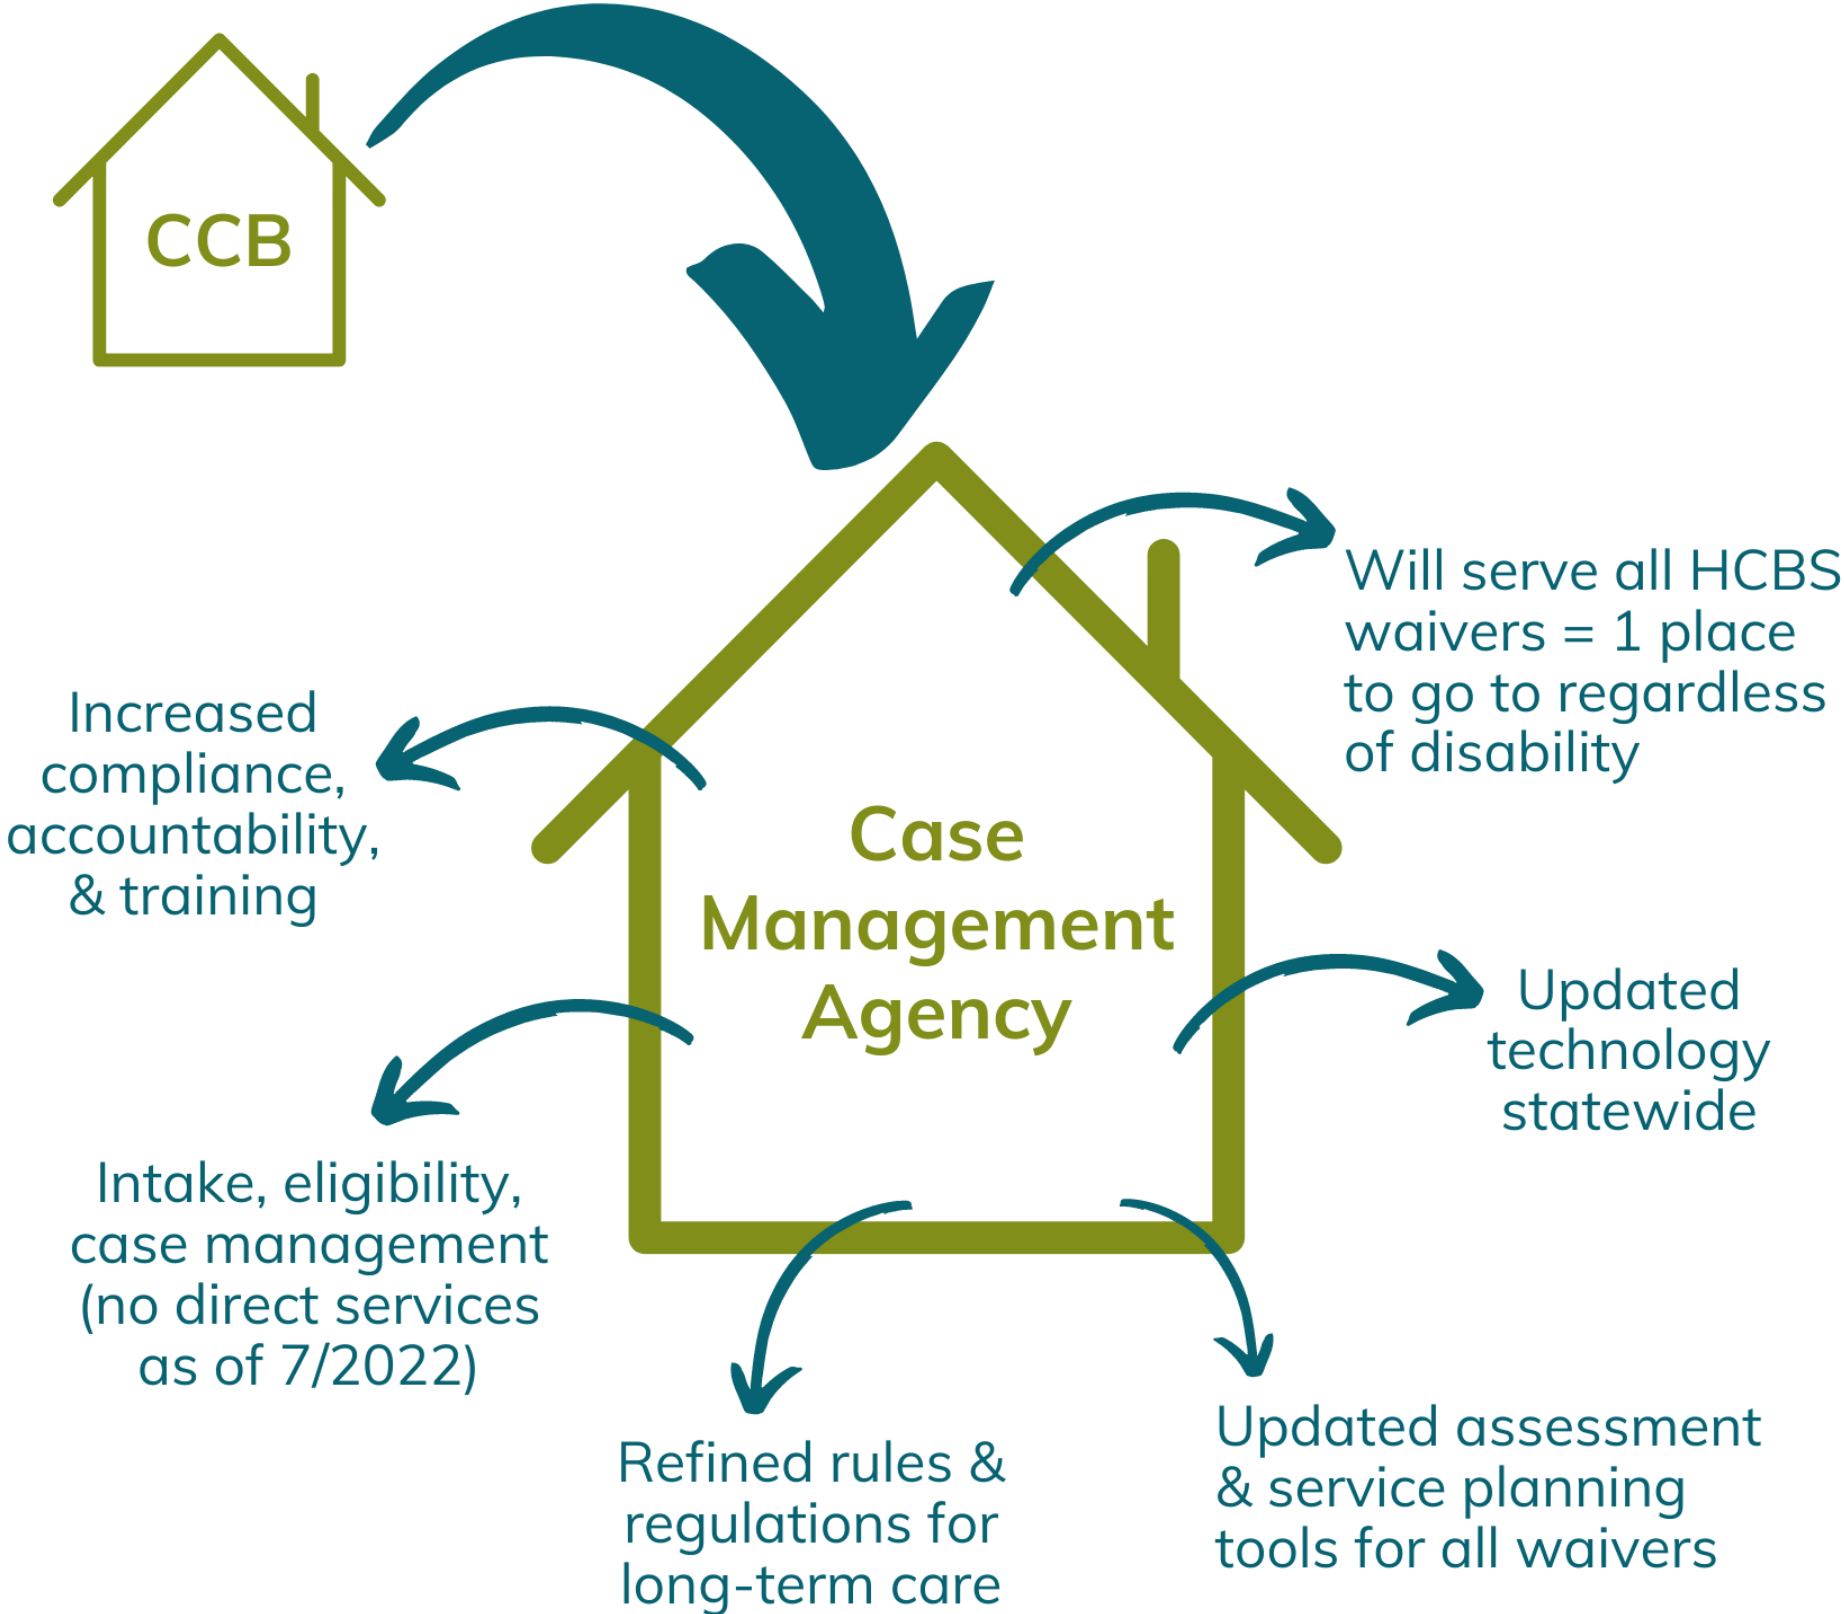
CCB

Case Management Agency

Will serve all HCBS waivers = 1 place to go to regardless of disability

Increased compliance, accountability, & training

Updated technology statewide

Intake, eligibility, case management (no direct services as of 7/2022)

Refined rules & regulations for long-term care

Updated assessment & service planning tools for all waivers